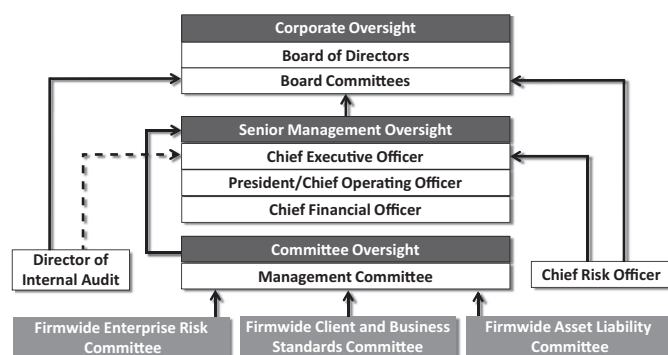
Corporate Oversight
Board of Directors
Board Committees

Senior Management Oversight
Chief Executive Officer
President/Chief Operating Officer
Chief Financial Officer

Director of Internal Audit

Committee Oversight
Management Committee

Chief Risk Officer

Firmwide Enterprise Risk Committee

Firmwide Client and Business Standards Committee

Firmwide Asset Liability Committee